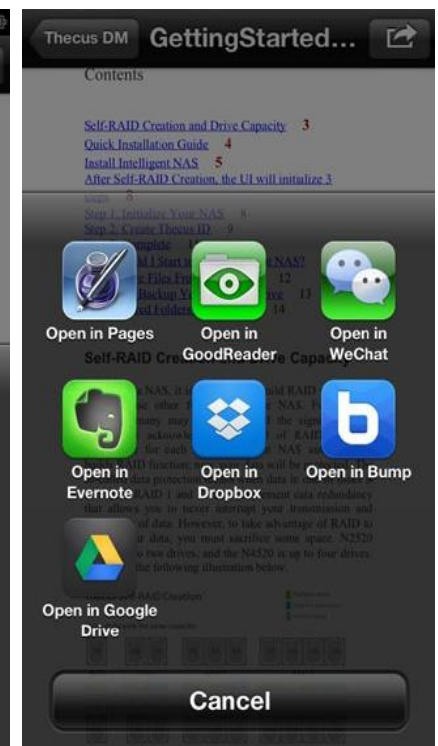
Thecus DM GettingStarted...

Contents

Self-RAID Creation and Drive Capacity 3
Quick Installation Guide 4
Install Intelligent NAS 5
After Self-RAID Creation, the UI will initalize 3 steps 8
Step 1: Initialize Your NAS 8
Step 2: Create Thecus ID 9

Open in Pages
Open in GoodReader
Open in WeChat
Open in Evernote
Open in Dropbox
Open in Bump
Open in Google Drive

Cancel